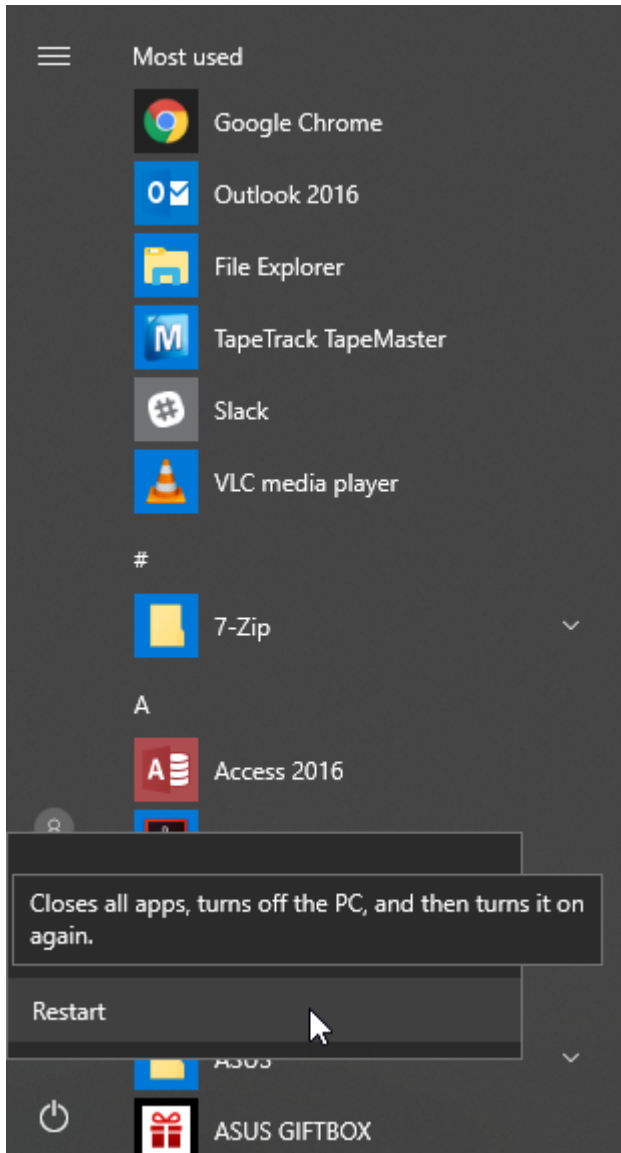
Most used

Google Chrome

Outlook 2016

File Explorer

TapeTrack TapeMaster

Slack

VLC media player

#

7-Zip

A

Access 2016

Closes all apps, turns off the PC, and then turns it on again.

Restart

ASUS

ASUS GIFTBOX